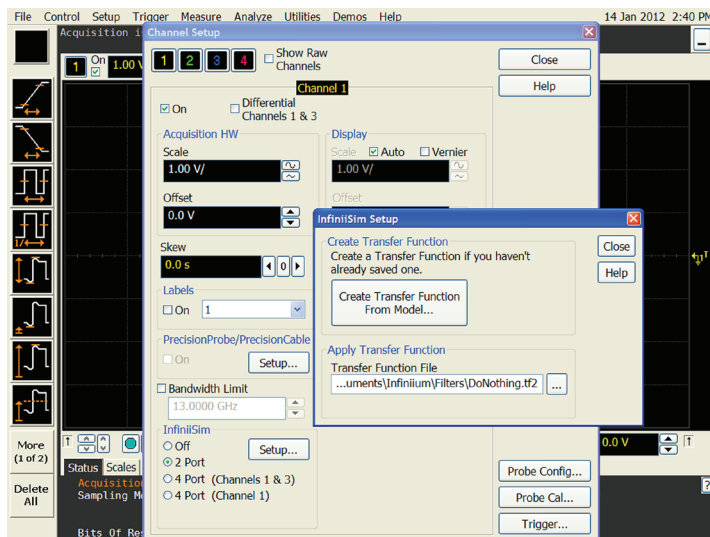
File Control Setup Trigger Measure Analyze Utilities Demos Help
14 Jan 2012 2:40 PM
Acquisition i
Channel Setup
1 2 3 4
Show Raw Channels
Close
Help
Channel 1
On
Differential Channels 1 & 3
Acquisition HW
Scale
1.00 V/
Offset
0.0 V
Display
Scale
Auto
Vernier
1.00 V/
Offset
Skew
0.0 s
0
Labels
On
1
PrecisionProbe/PrecisionCable
On
Setup...
Bandwidth Limit
13.0000 GHz
InfiniiSim
Off
2 Port
4 Port (Channels 1 & 3)
4 Port (Channel 1)
Setup...
InfiniiSim Setup
Create Transfer Function
Create a Transfer Function if you haven't already saved one.
Create Transfer Function From Model...
Close
Help
Apply Transfer Function
Transfer Function File
...uments\Infiniium\Filters\DoNothing.tf2
...
Probe Config...
Probe Cal...
Trigger...
On
1.00 V
More (1 of 2)
Delete All
Status
Scales
Acquisition
Sampling M
Bits Of Re
0.0 V